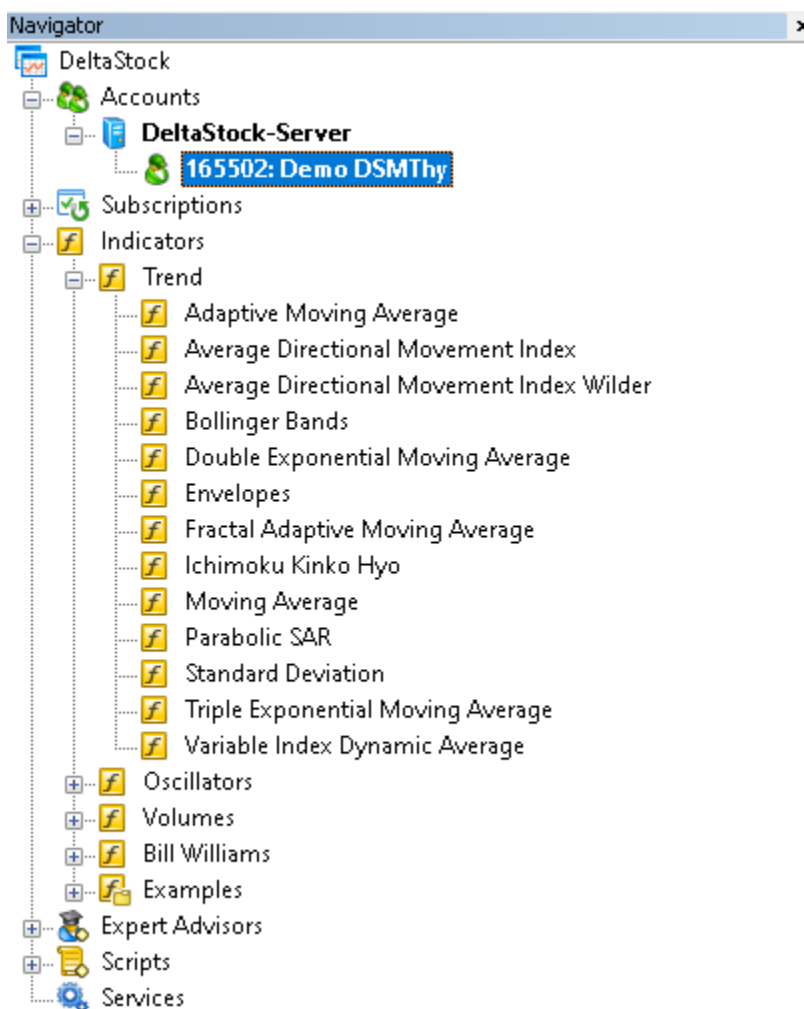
Navigator ×
DeltaStock
Accounts
DeltaStock-Server
165502: Demo DSMThy
Subscriptions
Indicators
Trend
Adaptive Moving Average
Average Directional Movement Index
Average Directional Movement Index Wilder
Bollinger Bands
Double Exponential Moving Average
Envelopes
Fractal Adaptive Moving Average
Ichimoku Kinko Hyo
Moving Average
Parabolic SAR
Standard Deviation
Triple Exponential Moving Average
Variable Index Dynamic Average
Oscillators
Volumes
Bill Williams
Examples
Expert Advisors
Scripts
Services